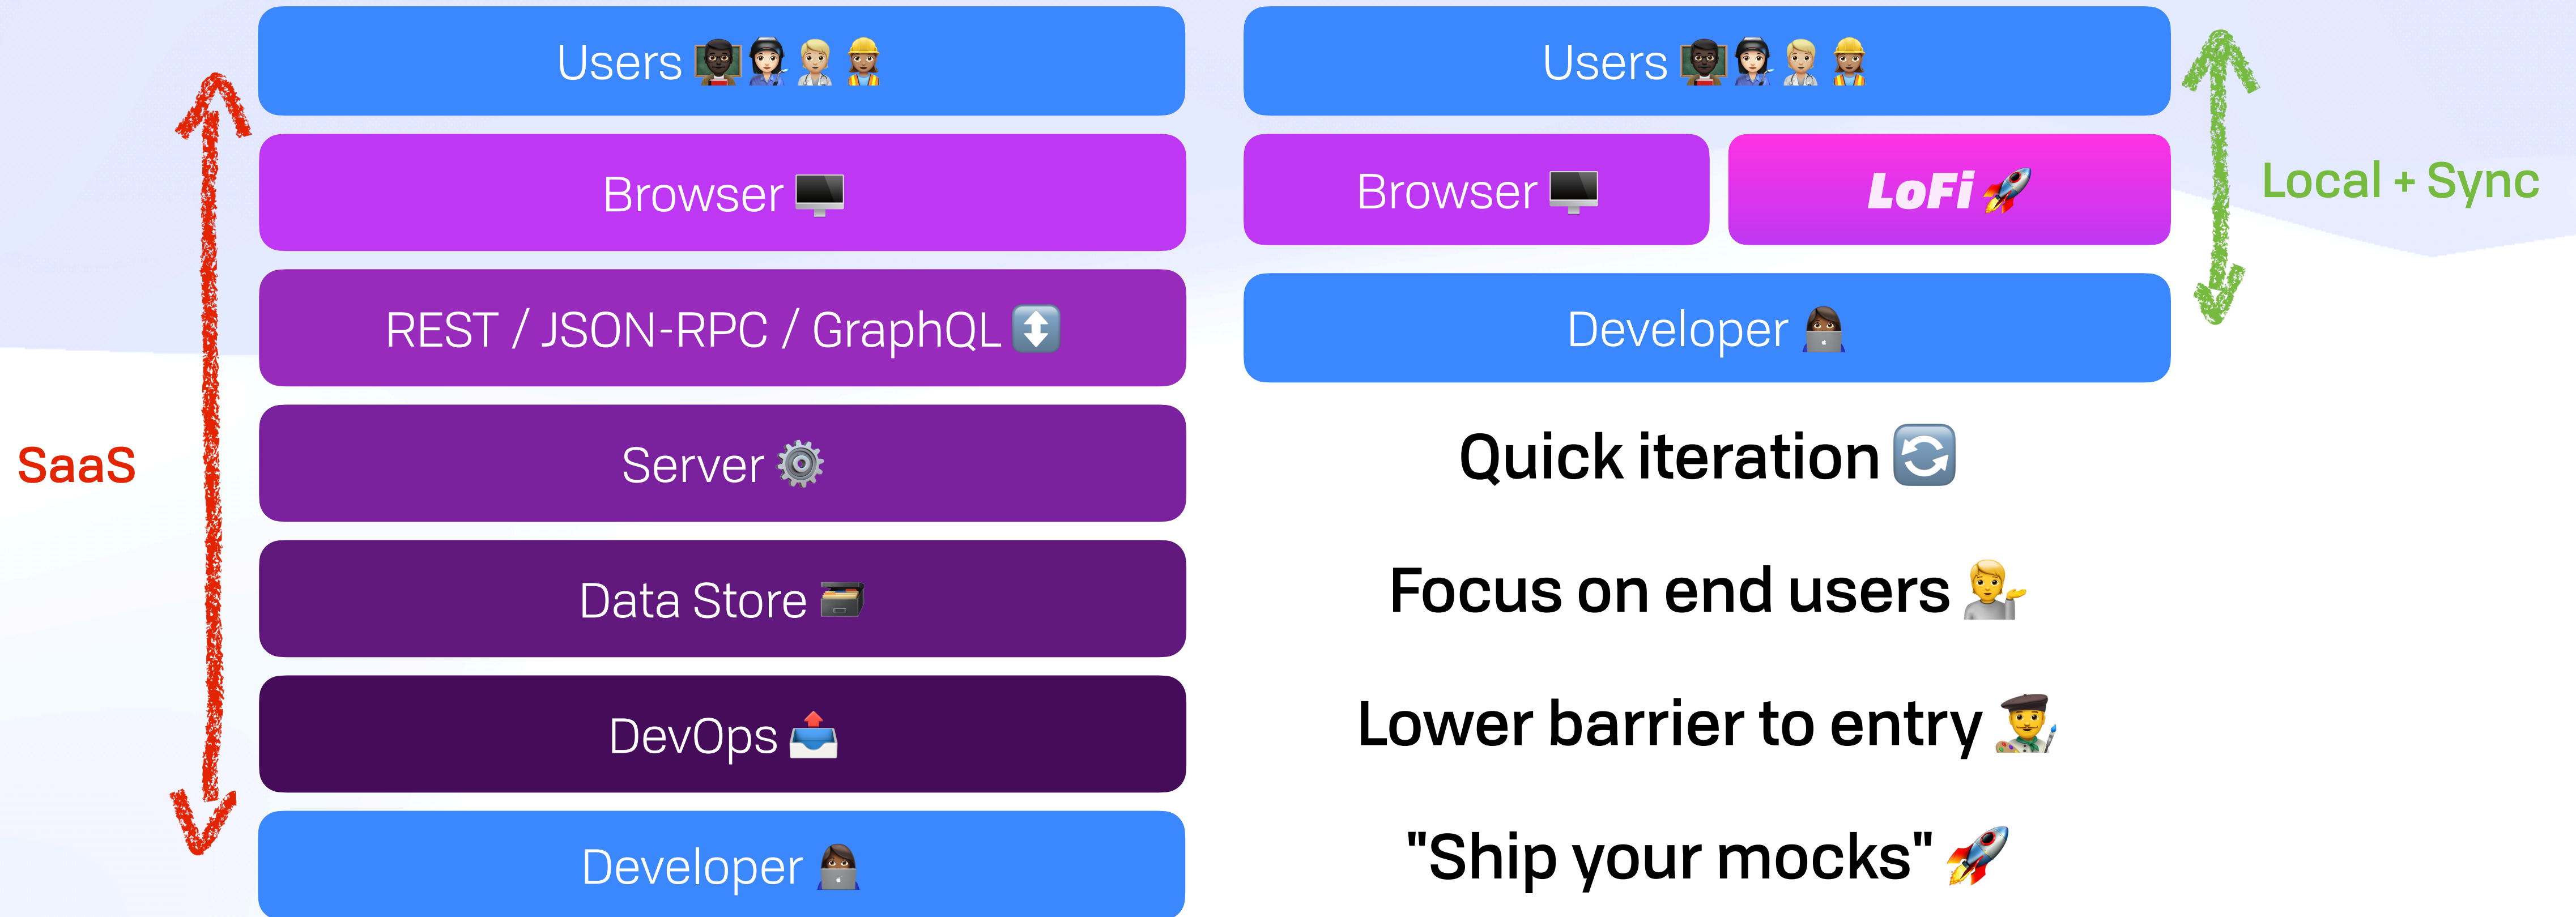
SaaS

Users 👩🏿‍🏫👩🏻‍🔬👨🏼‍⚕️👷🏽

Browser 🖥️

REST / JSON-RPC / GraphQL ↕️

Server ⚙️

Data Store 🗃️

DevOps 📤

Developer 👩🏾‍💻

Users 👩🏿‍🏫👩🏻‍🔬👨🏼‍⚕️👷🏽

Browser 🖥️

LoFi 🚀

Local + Sync

Developer 👩🏾‍💻

Quick iteration 🔄

Focus on end users 💁‍♂️

Lower barrier to entry 👨‍🎨

"Ship your mocks" 🚀